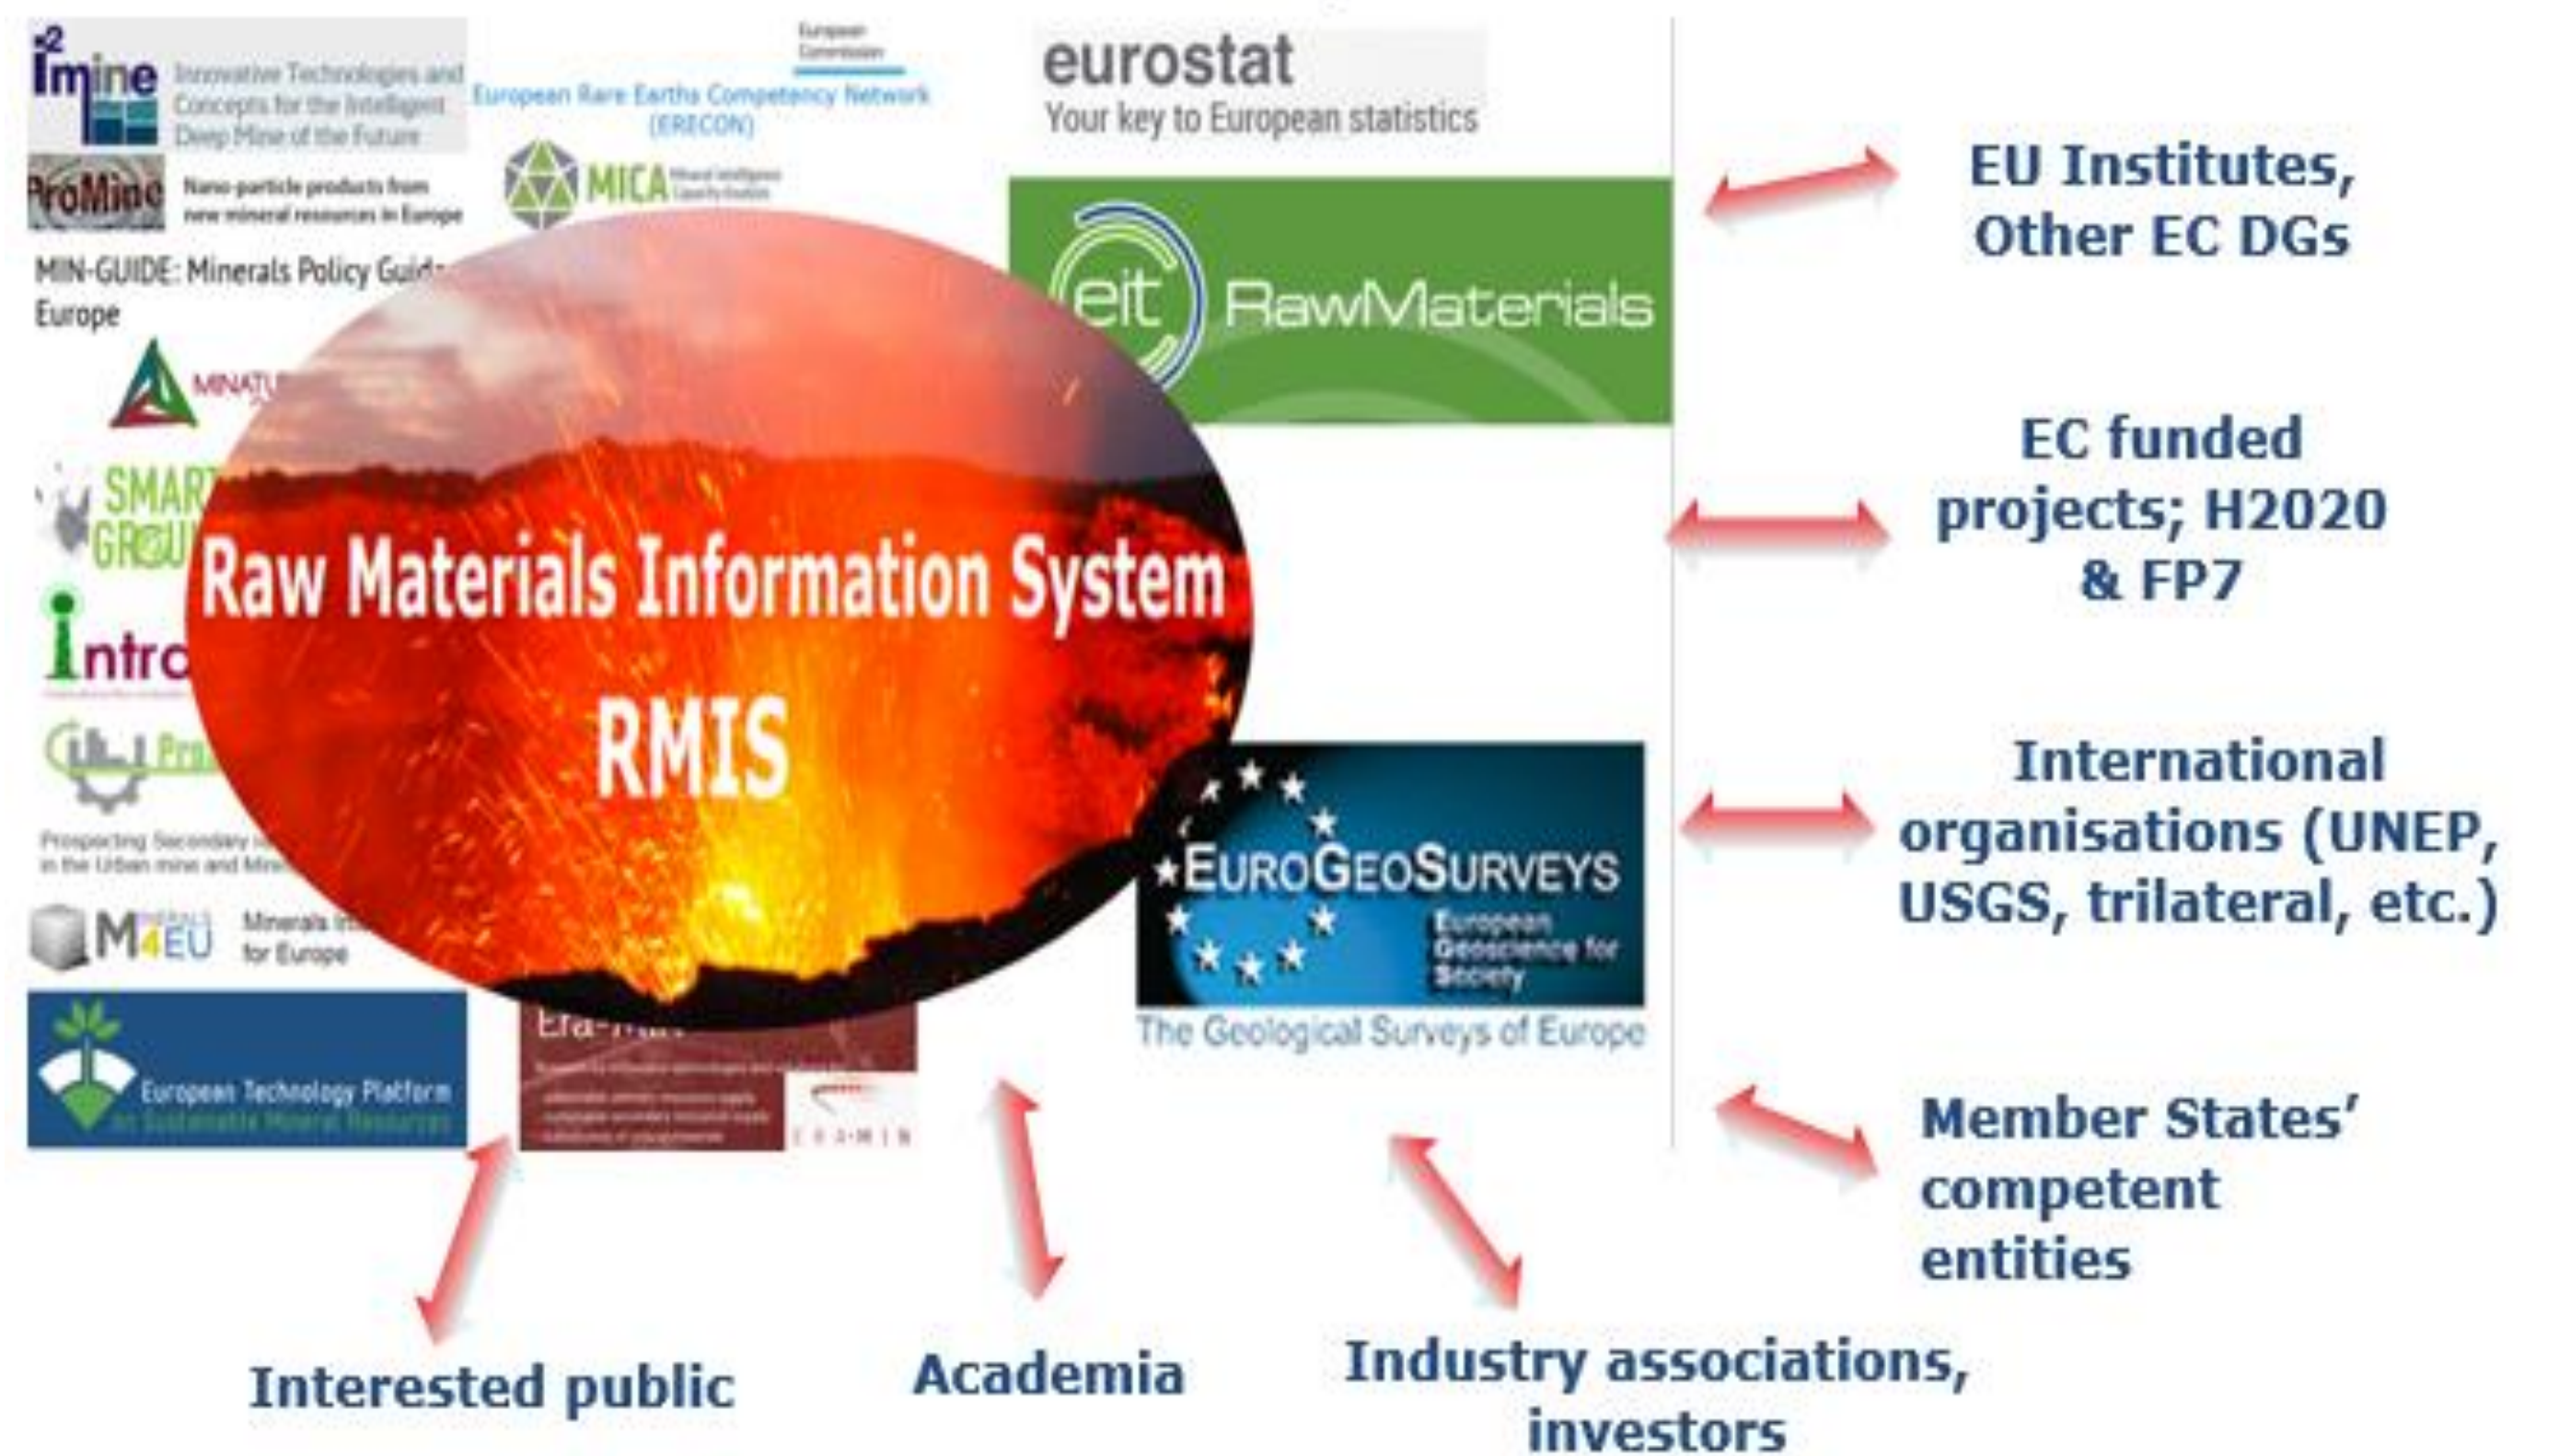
$I^2$mine Innovative Technologies and Concepts for the Intelligent Deep Mine of the Future

European Commission

European Rare Earths Competency Network (ERECON)

eurostat
Your key to European statistics

ProMine Nano-particle products from new mineral resources in Europe

MICA Mineral Intelligence Capacity Analysis

MIN-GUIDE: Minerals Policy Guid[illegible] Europe

MINATU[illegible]

SMART GROU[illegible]

Intr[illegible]

Pr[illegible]

Prospecting Secondary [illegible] in the Urban mine and Min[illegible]

M4EU Minerals In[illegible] for Europe

European Technology Platform on Sustainable Mineral Resources

Era-Min

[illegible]

eit RawMaterials

Raw Materials Information System
RMIS

EuroGeoSurveys
European Geoscience for Society
The Geological Surveys of Europe

EU Institutes, Other EC DGs

EC funded projects; H2020 & FP7

International organisations (UNEP, USGS, trilateral, etc.)

Member States' competent entities

Interested public

Academia

Industry associations, investors